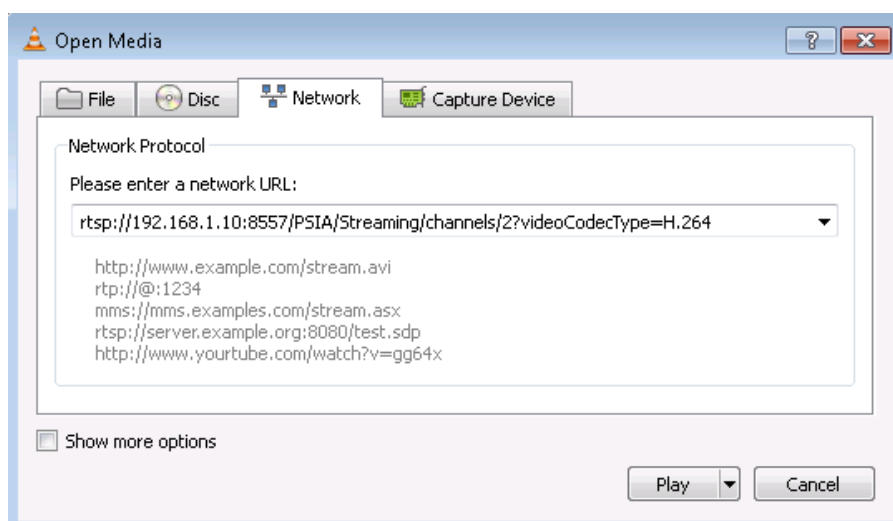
Open Media

?

File

Disc

Network

Capture Device

Network Protocol

Please enter a network URL:

rtsp://192.168.1.10:8557/PSIA/Streaming/channels/2?videoCodecType=H.264

http://www.example.com/stream.avi
rtp://@:1234
mms://mms.examples.com/stream.asx
rtsp://server.example.org:8080/test.sdp
http://www.yourtube.com/watch?v=gg64x

Show more options

Play

Cancel